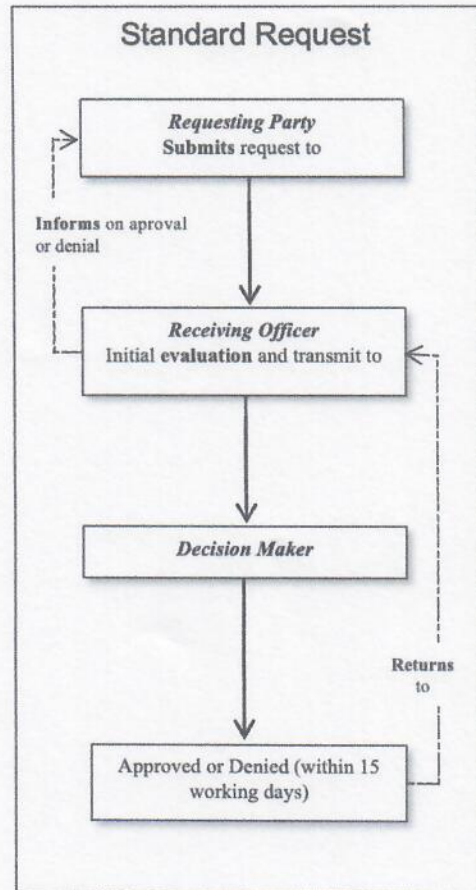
Standard Request

Requesting Party
Submits request to

Informs on aproval or denial

Receiving Officer
Initial evaluation and transmit to

Decision Maker

Returns to

Approved or Denied (within 15 working days)